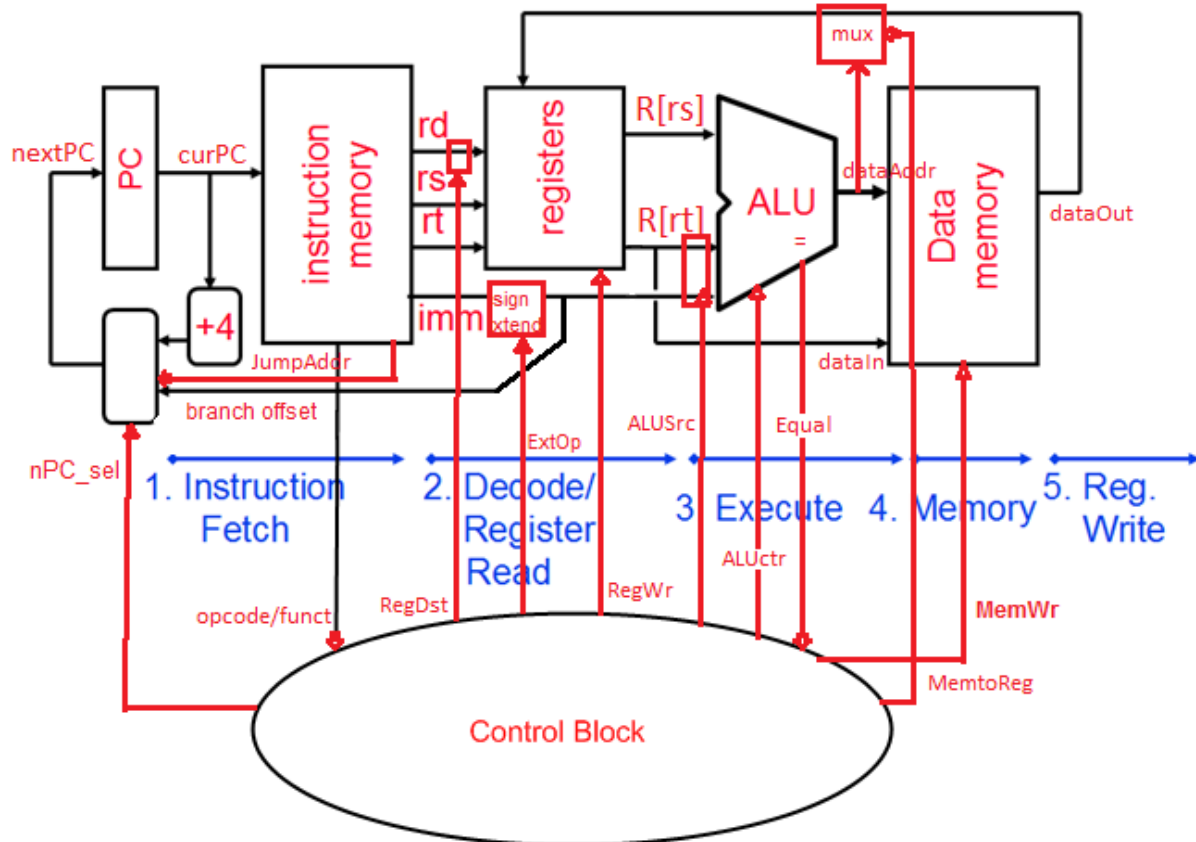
mux

nextPC

PC

curPC

instruction memory

rd

rs

rt

imm

registers

R[rs]

R[rt]

ALU

=

dataAddr

Data memory

dataOut

dataIn

sign xtend

+4

JumpAddr

branch offset

ExtOp

ALUSrc

Equal

nPC_sel

1. Instruction Fetch

2. Decode/ Register Read

3. Execute

4. Memory

5. Reg. Write

ALUctr

opcode/funct

RegDst

RegWr

MemWr

MemtoReg

Control Block